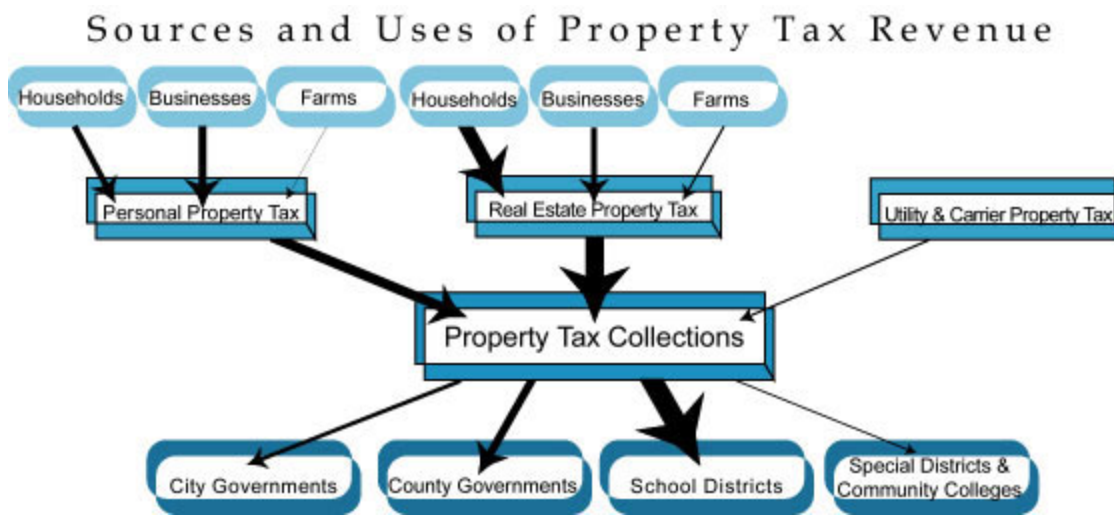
Sources and Uses of Property Tax Revenue

Households

Businesses

Farms

Households

Businesses

Farms

Personal Property Tax

Real Estate Property Tax

Utility & Carrier Property Tax

Property Tax Collections

City Governments

County Governments

School Districts

Special Districts & Community Colleges